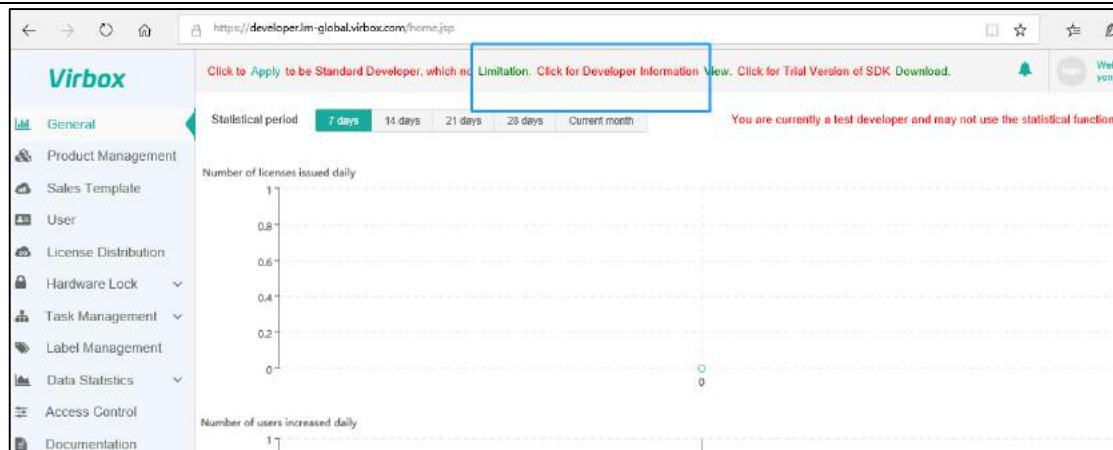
https://developer.lm-global.virbox.com/home.jsp

Virbox

Click to Apply to be Standard Developer, which no Limitation. Click for Developer Information View. Click for Trial Version of SDK Download.

Wel you

General
Product Management
Sales Template
User
License Distribution
Hardware Lock
Task Management
Label Management
Data Statistics
Access Control
Documentation

Statistical period | 7 days | 14 days | 21 days | 28 days | Current month

You are currently a test developer and may not use the statistical function

Number of licenses issued daily

1
0.8
0.6
0.4
0.2
0
0

Number of users increased daily

1